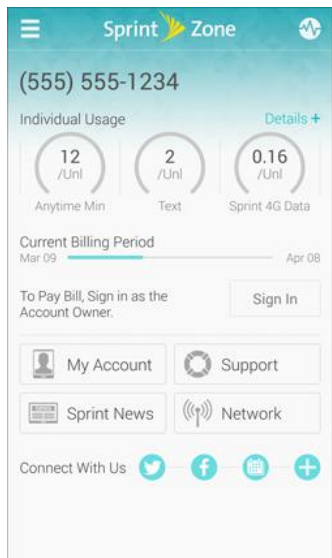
Sprint Zone

(555) 555-1234

Individual Usage

Details +

12
/Unl
Anytime Min

2
/Unl
Text

0.16
/Unl
Sprint 4G Data

Current Billing Period

Mar 09

Apr 08

To Pay Bill, Sign in as the Account Owner.

Sign In

My Account

Support

Sprint News

Network

Connect With Us